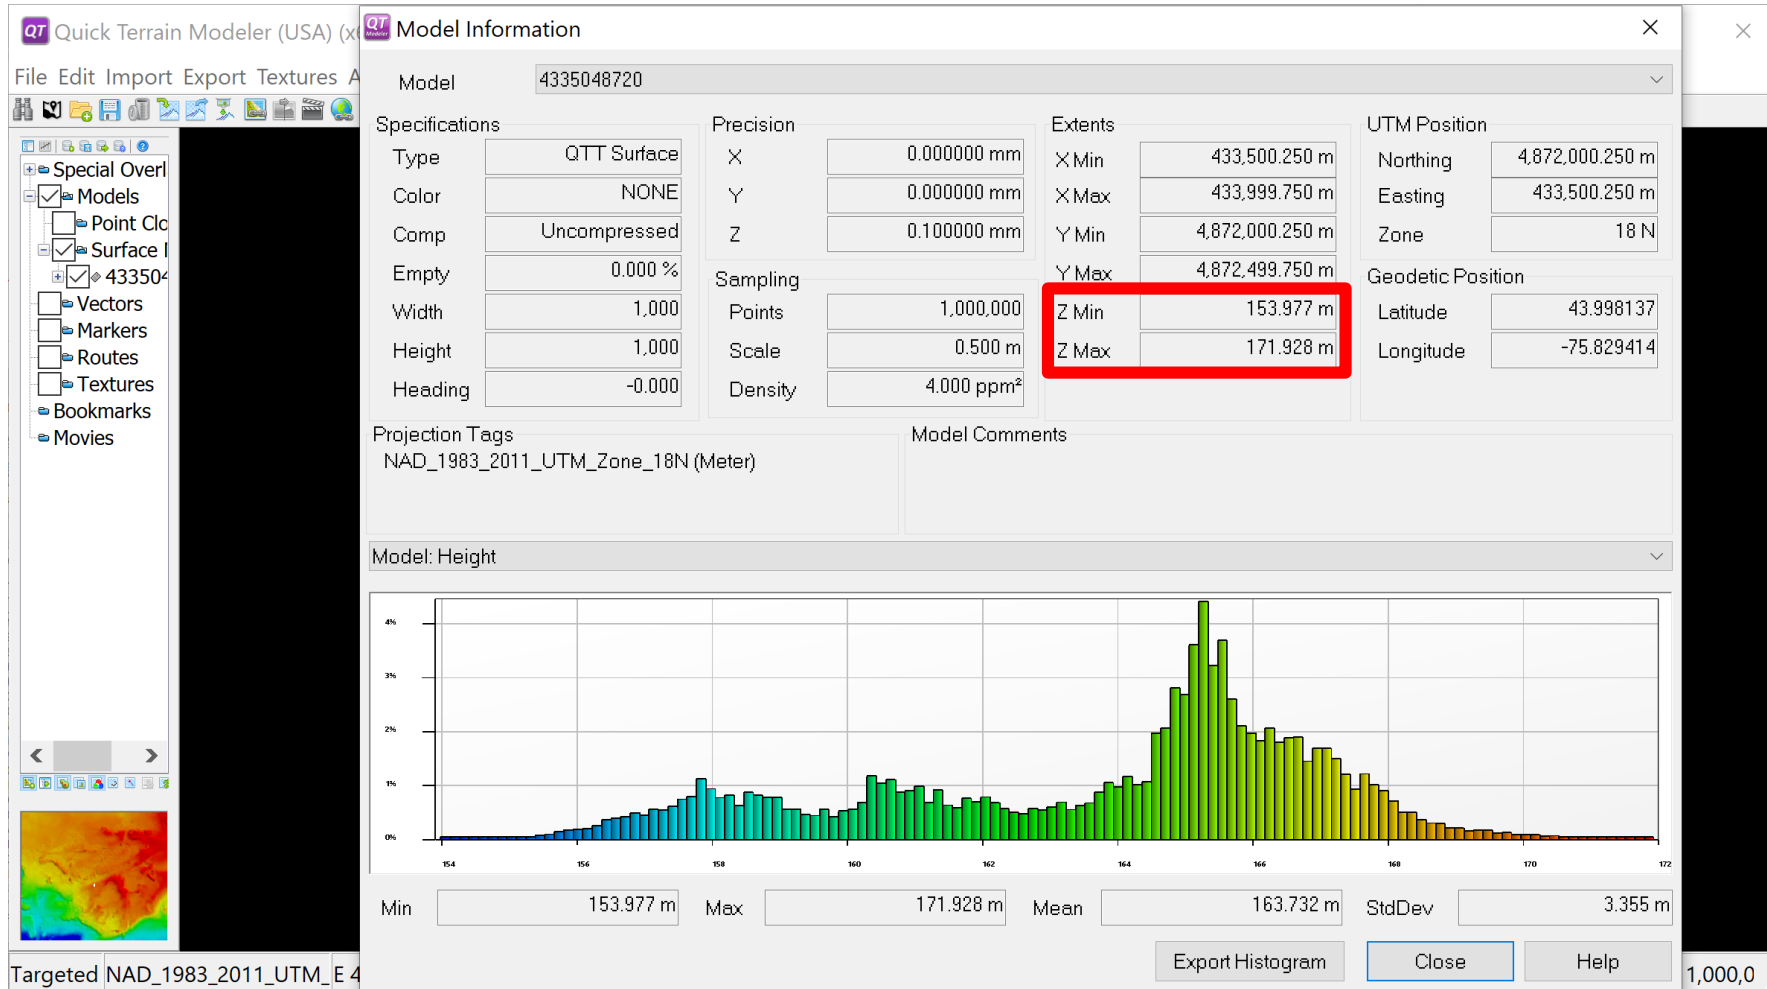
Quick Terrain Modeler (USA) (x

File Edit Import Export Textures A

Special Overl
Models
Point Clo
Surface I
433504
Vectors
Markers
Routes
Textures
Bookmarks
Movies

Targeted NAD_1983_2011_UTM_E 4

1,000,0

Model Information

Model 4335048720

Specifications
| | |
|---|---|
| Type | QTT Surface |
| Color | NONE |
| Comp | Uncompressed |
| Empty | 0.000 % |
| Width | 1,000 |
| Height | 1,000 |
| Heading | -0.000 |

Precision
| | |
|---|---|
| X | 0.000000 mm |
| Y | 0.000000 mm |
| Z | 0.100000 mm |

Sampling
| | |
|---|---|
| Points | 1,000,000 |
| Scale | 0.500 m |
| Density | 4.000 ppm² |

Extents
| | |
|---|---|
| X Min | 433,500.250 m |
| X Max | 433,999.750 m |
| Y Min | 4,872,000.250 m |
| Y Max | 4,872,499.750 m |
| Z Min | 153.977 m |
| Z Max | 171.928 m |

UTM Position
| | |
|---|---|
| Northing | 4,872,000.250 m |
| Easting | 433,500.250 m |
| Zone | 18 N |

Geodetic Position
| | |
|---|---|
| Latitude | 43.998137 |
| Longitude | -75.829414 |

Projection Tags
NAD_1983_2011_UTM_Zone_18N (Meter)

Model Comments

Model: Height

4%
3%
2%
1%
0%
154 156 158 160 162 164 166 168 170 172

Min 153.977 m Max 171.928 m Mean 163.732 m StdDev 3.355 m

Export Histogram Close Help